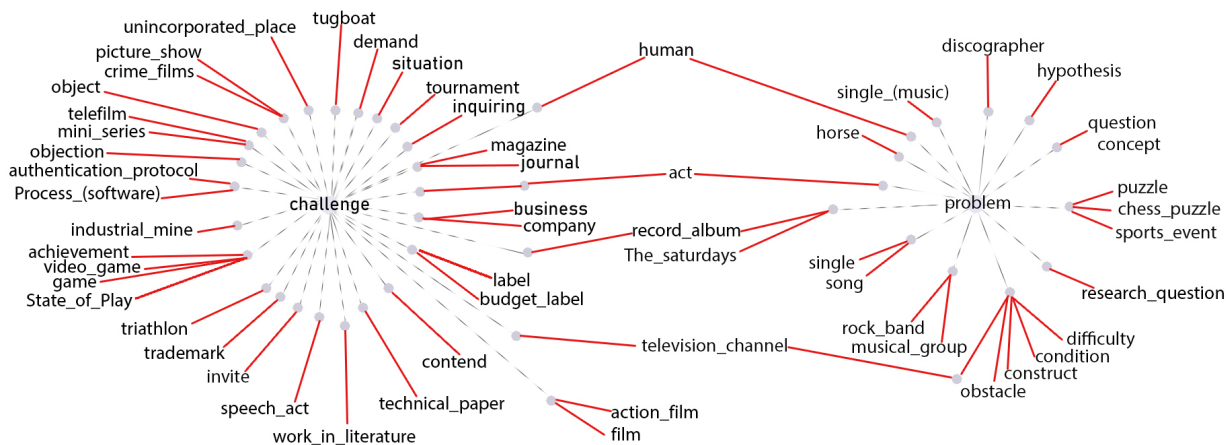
unincorporated_place
tugboat
demand
situation
picture_show
crime_films
object
tournament
inquiring
human
telefilm
mini_series
objection
authentication_protocol
Process_(software)
magazine
journal
act
challenge
industrial_mine
business
company
record_album
The_saturdays
achievement
video_game
game
State_of_Play
label
budget_label
triathlon
trademark
invite
speech_act
work_in_literature
technical_paper
contend
television_channel
action_film
film
discographer
hypothesis
single_(music)
horse
question
concept
problem
puzzle
chess_puzzle
sports_event
single
song
research_question
rock_band
musical_group
difficulty
condition
construct
obstacle